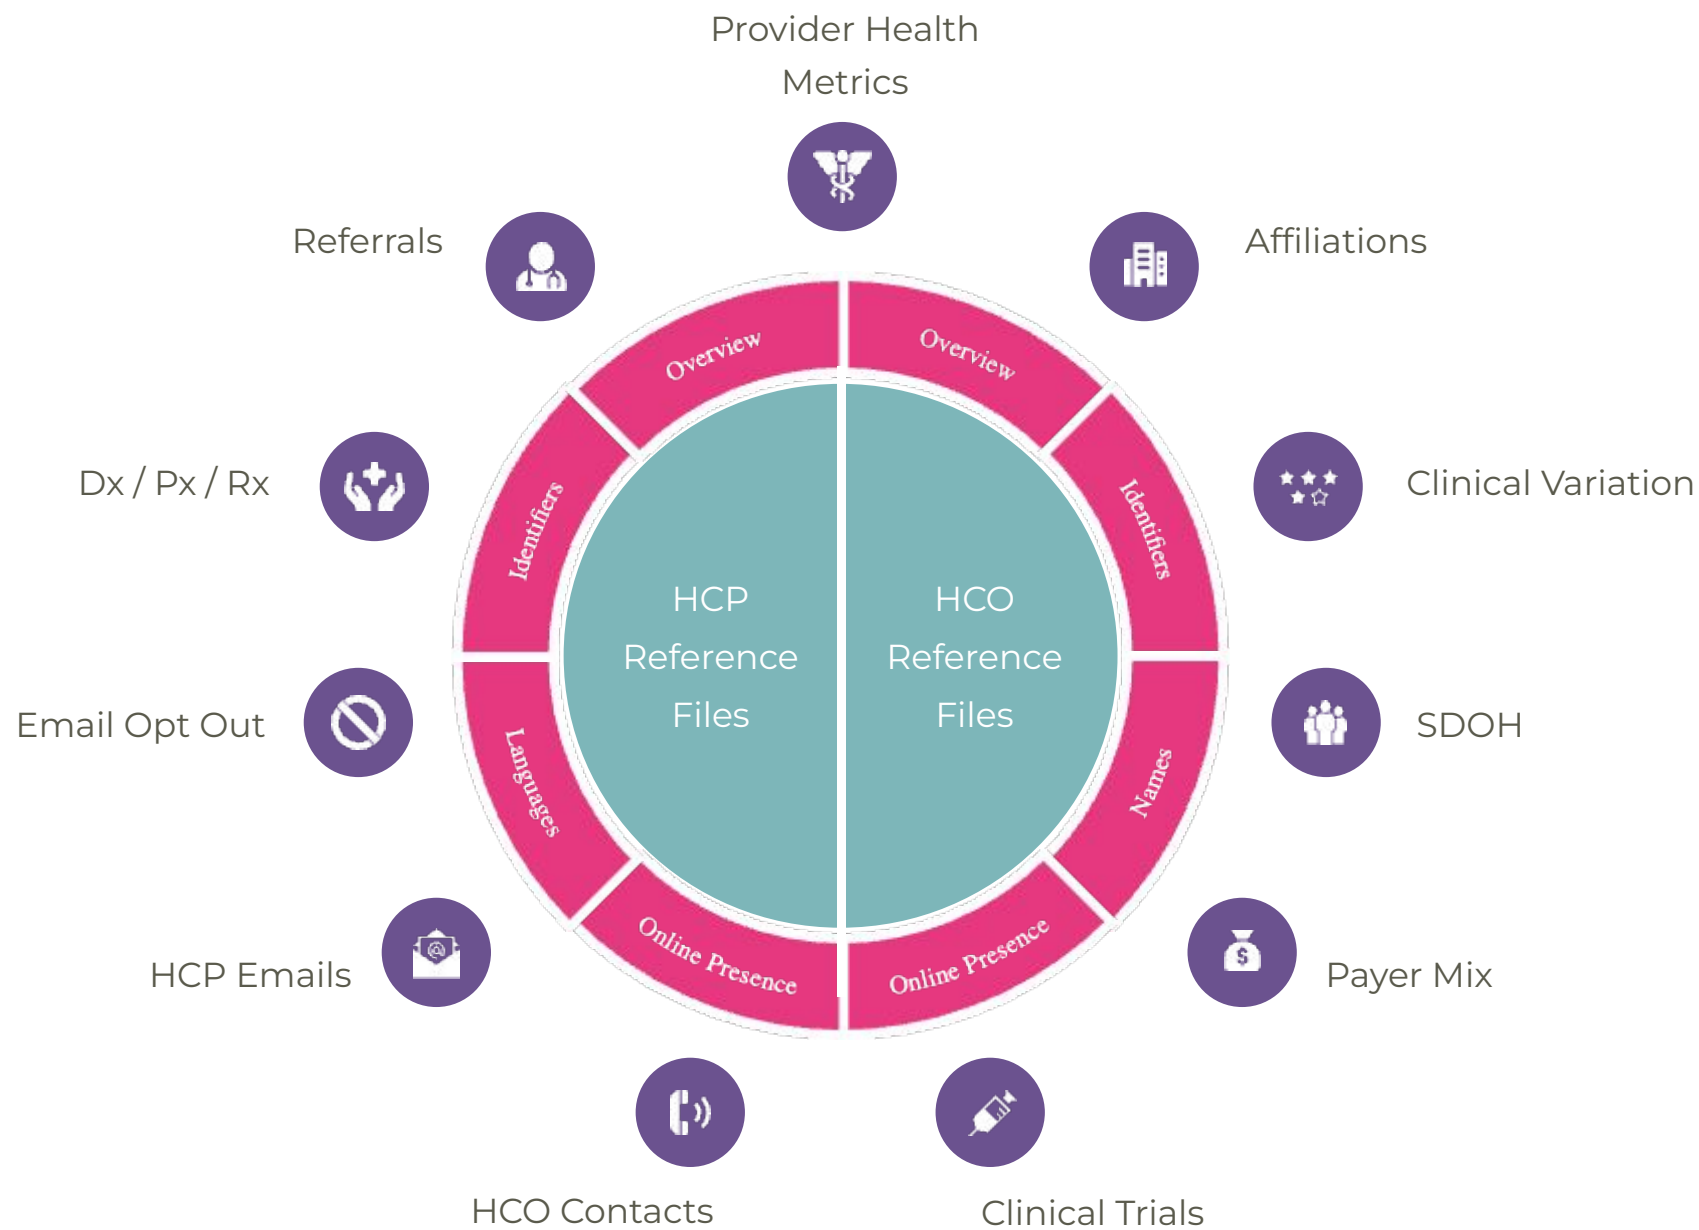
Provider Health Metrics

Referrals

Affiliations

Overview

Overview

Dx / Px / Rx

Identifiers

Identifiers

Clinical Variation

HCP Reference Files

HCO Reference Files

Email Opt Out

Languages

Names

SDOH

Online Presence

Online Presence

HCP Emails

$

Payer Mix

HCO Contacts

Clinical Trials